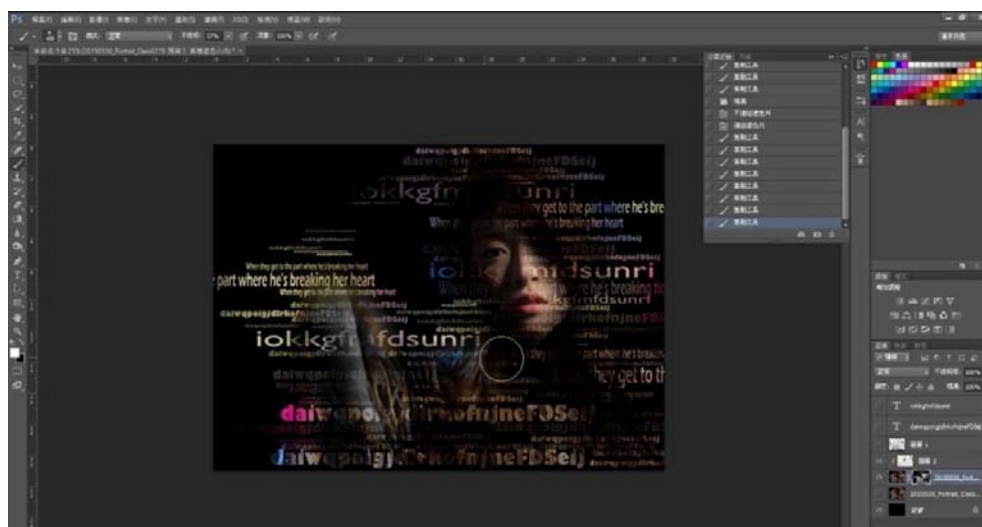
Ps

daiwqpoigjdirhofnjneFDSeij
iokkgfmfdsunri
When they get to the part where he's breaking her heart
When they get to the part where he's breaking her heart
part where he's breaking her heart
When they get to the part where he's breaking her heart
iokkg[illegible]dsunri
iokkgfmfdsunri
daiwqpoigjdirhofnjneFDSeij
part where he's breaking
they get to th
daiwqpoigjdirhofnjneFDSeij
daiwqpoigjdirhofnjneFDSeij

T iokkgfmfdsunri
T daiwqpoigjdirhofnjneFDSeij